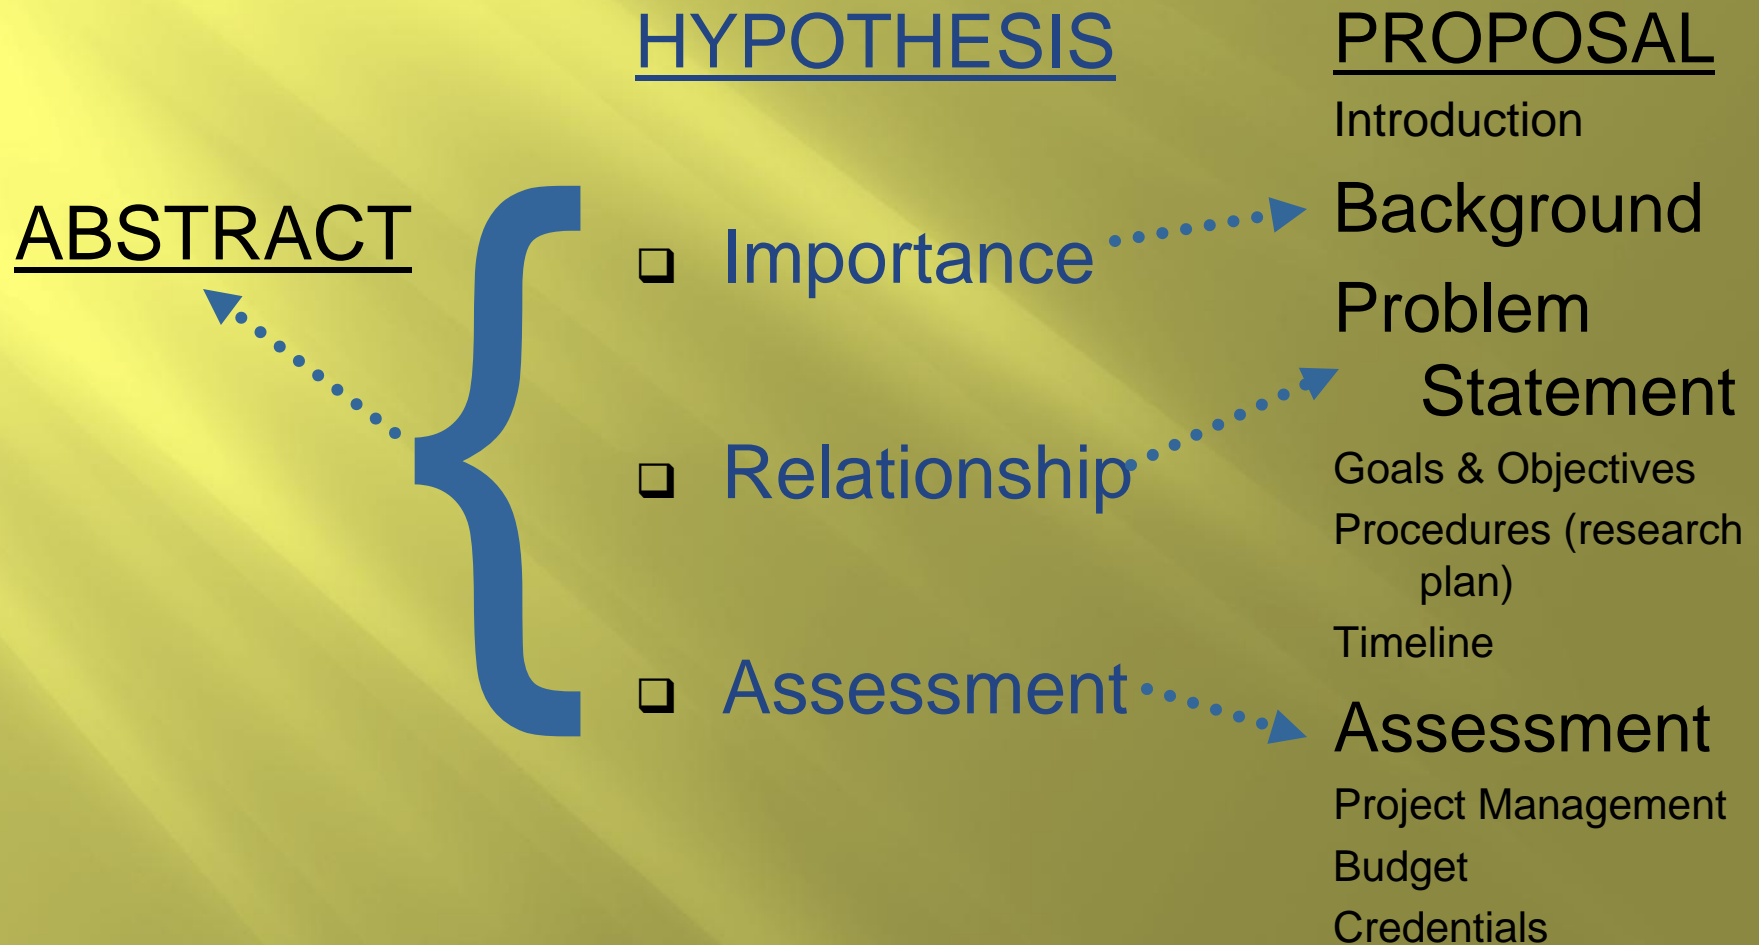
ABSTRACT

HYPOTHESIS

- Importance
- Relationship
- Assessment

PROPOSAL

Introduction

Background

Problem Statement

Goals & Objectives

Procedures (research plan)

Timeline

Assessment

Project Management

Budget

Credentials